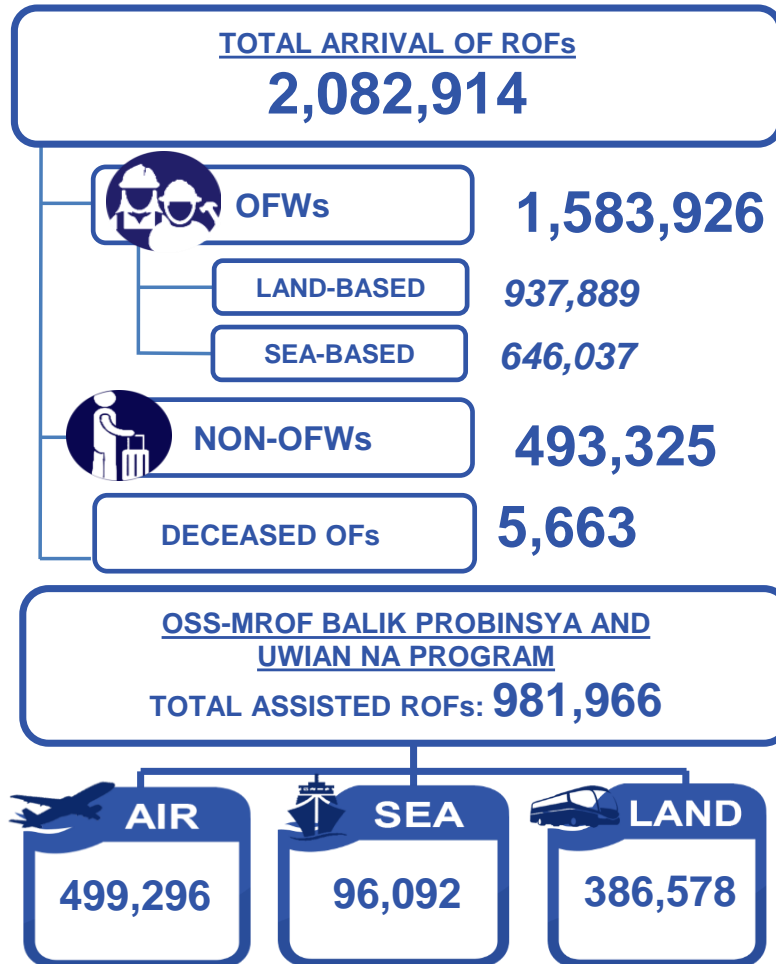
TOTAL ARRIVAL OF ROFs
2,082,914

OFWs 1,583,926

LAND-BASED 937,889

SEA-BASED 646,037

NON-OFWs 493,325

DECEASED OFs 5,663

OSS-MROF BALIK PROBINSYA AND UWIAN NA PROGRAM
TOTAL ASSISTED ROFs: 981,966

AIR
499,296

SEA
96,092

LAND
386,578